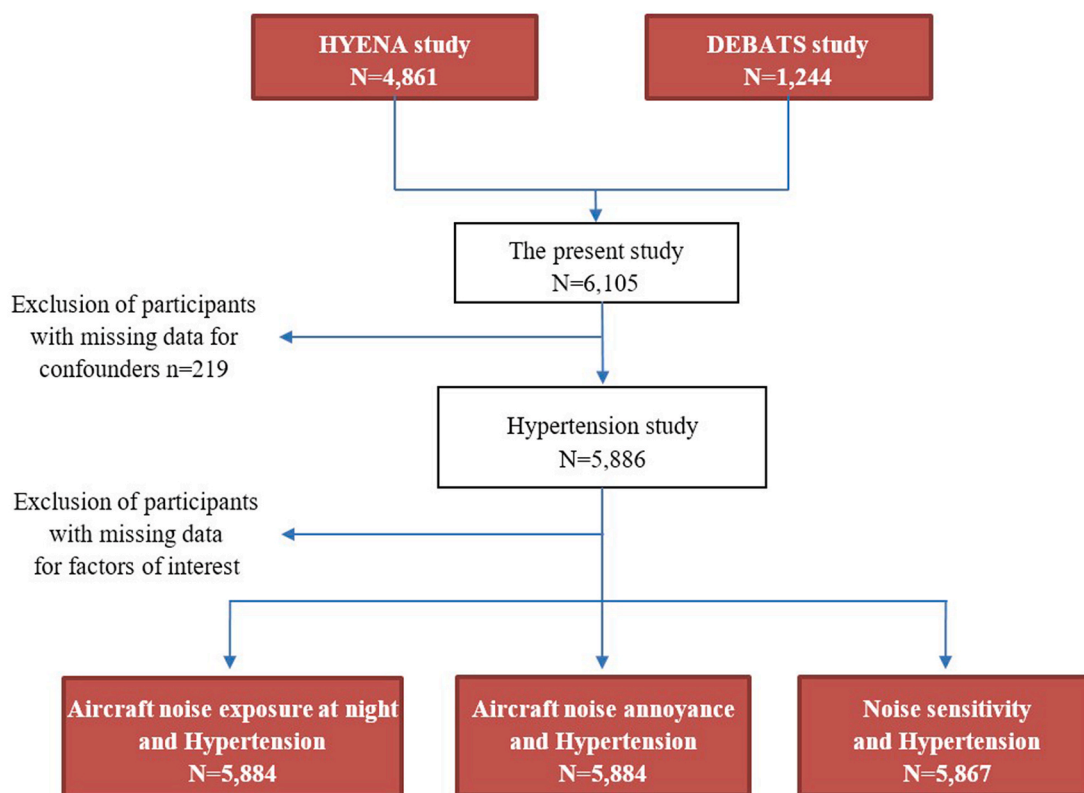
HYENA study
N=4,861

DEBATS study
N=1,244

The present study
N=6,105

Exclusion of participants with missing data for confounders n=219

Hypertension study
N=5,886

Exclusion of participants with missing data for factors of interest

Aircraft noise exposure at night and Hypertension
N=5,884

Aircraft noise annoyance and Hypertension
N=5,884

Noise sensitivity and Hypertension
N=5,867